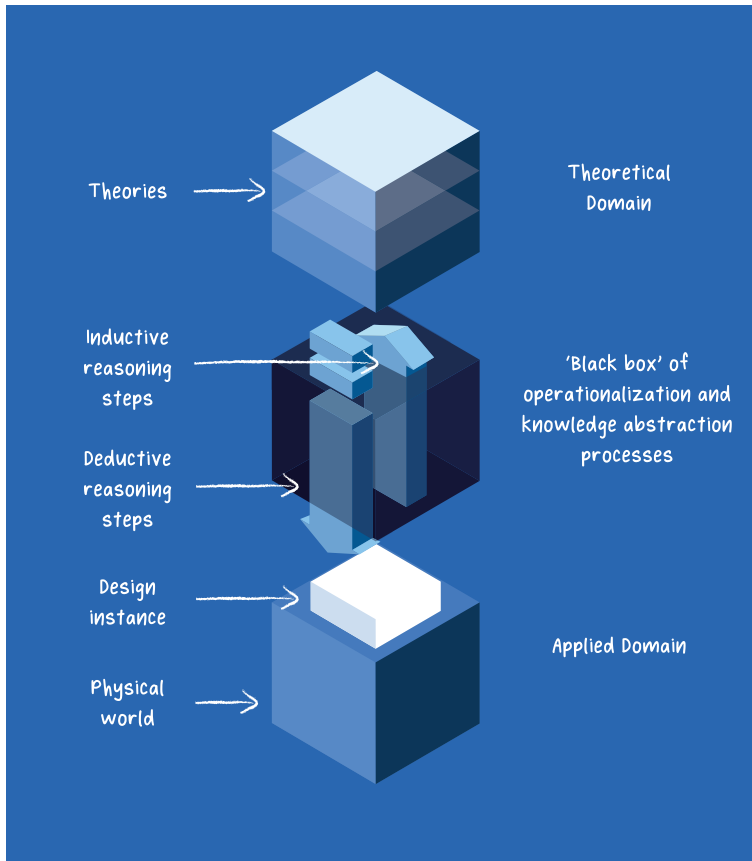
Theories

Theoretical Domain

Inductive reasoning steps

'Black box' of operationalization and knowledge abstraction processes

Deductive reasoning steps

Design instance

Applied Domain

Physical world